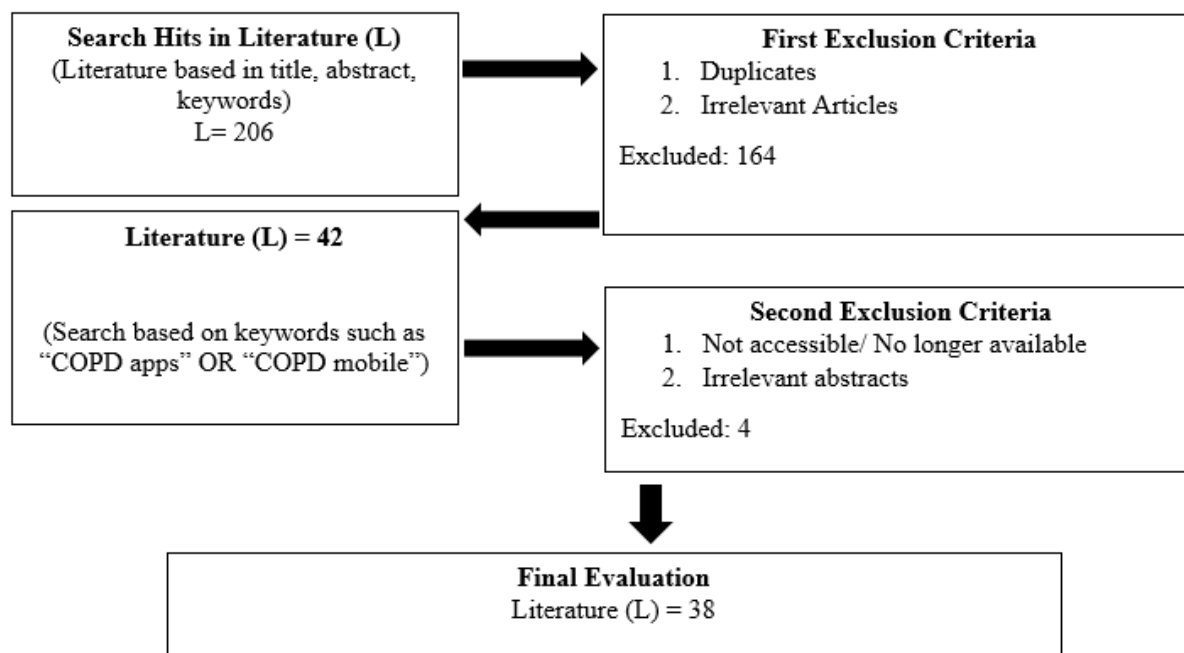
**Search Hits in Literature (L)**
(Literature based in title, abstract, keywords)
L= 206

**First Exclusion Criteria**
1. Duplicates
2. Irrelevant Articles

Excluded: 164

**Literature (L) = 42**

(Search based on keywords such as "COPD apps" OR "COPD mobile")

**Second Exclusion Criteria**
1. Not accessible/ No longer available
2. Irrelevant abstracts

Excluded: 4

**Final Evaluation**
Literature (L) = 38